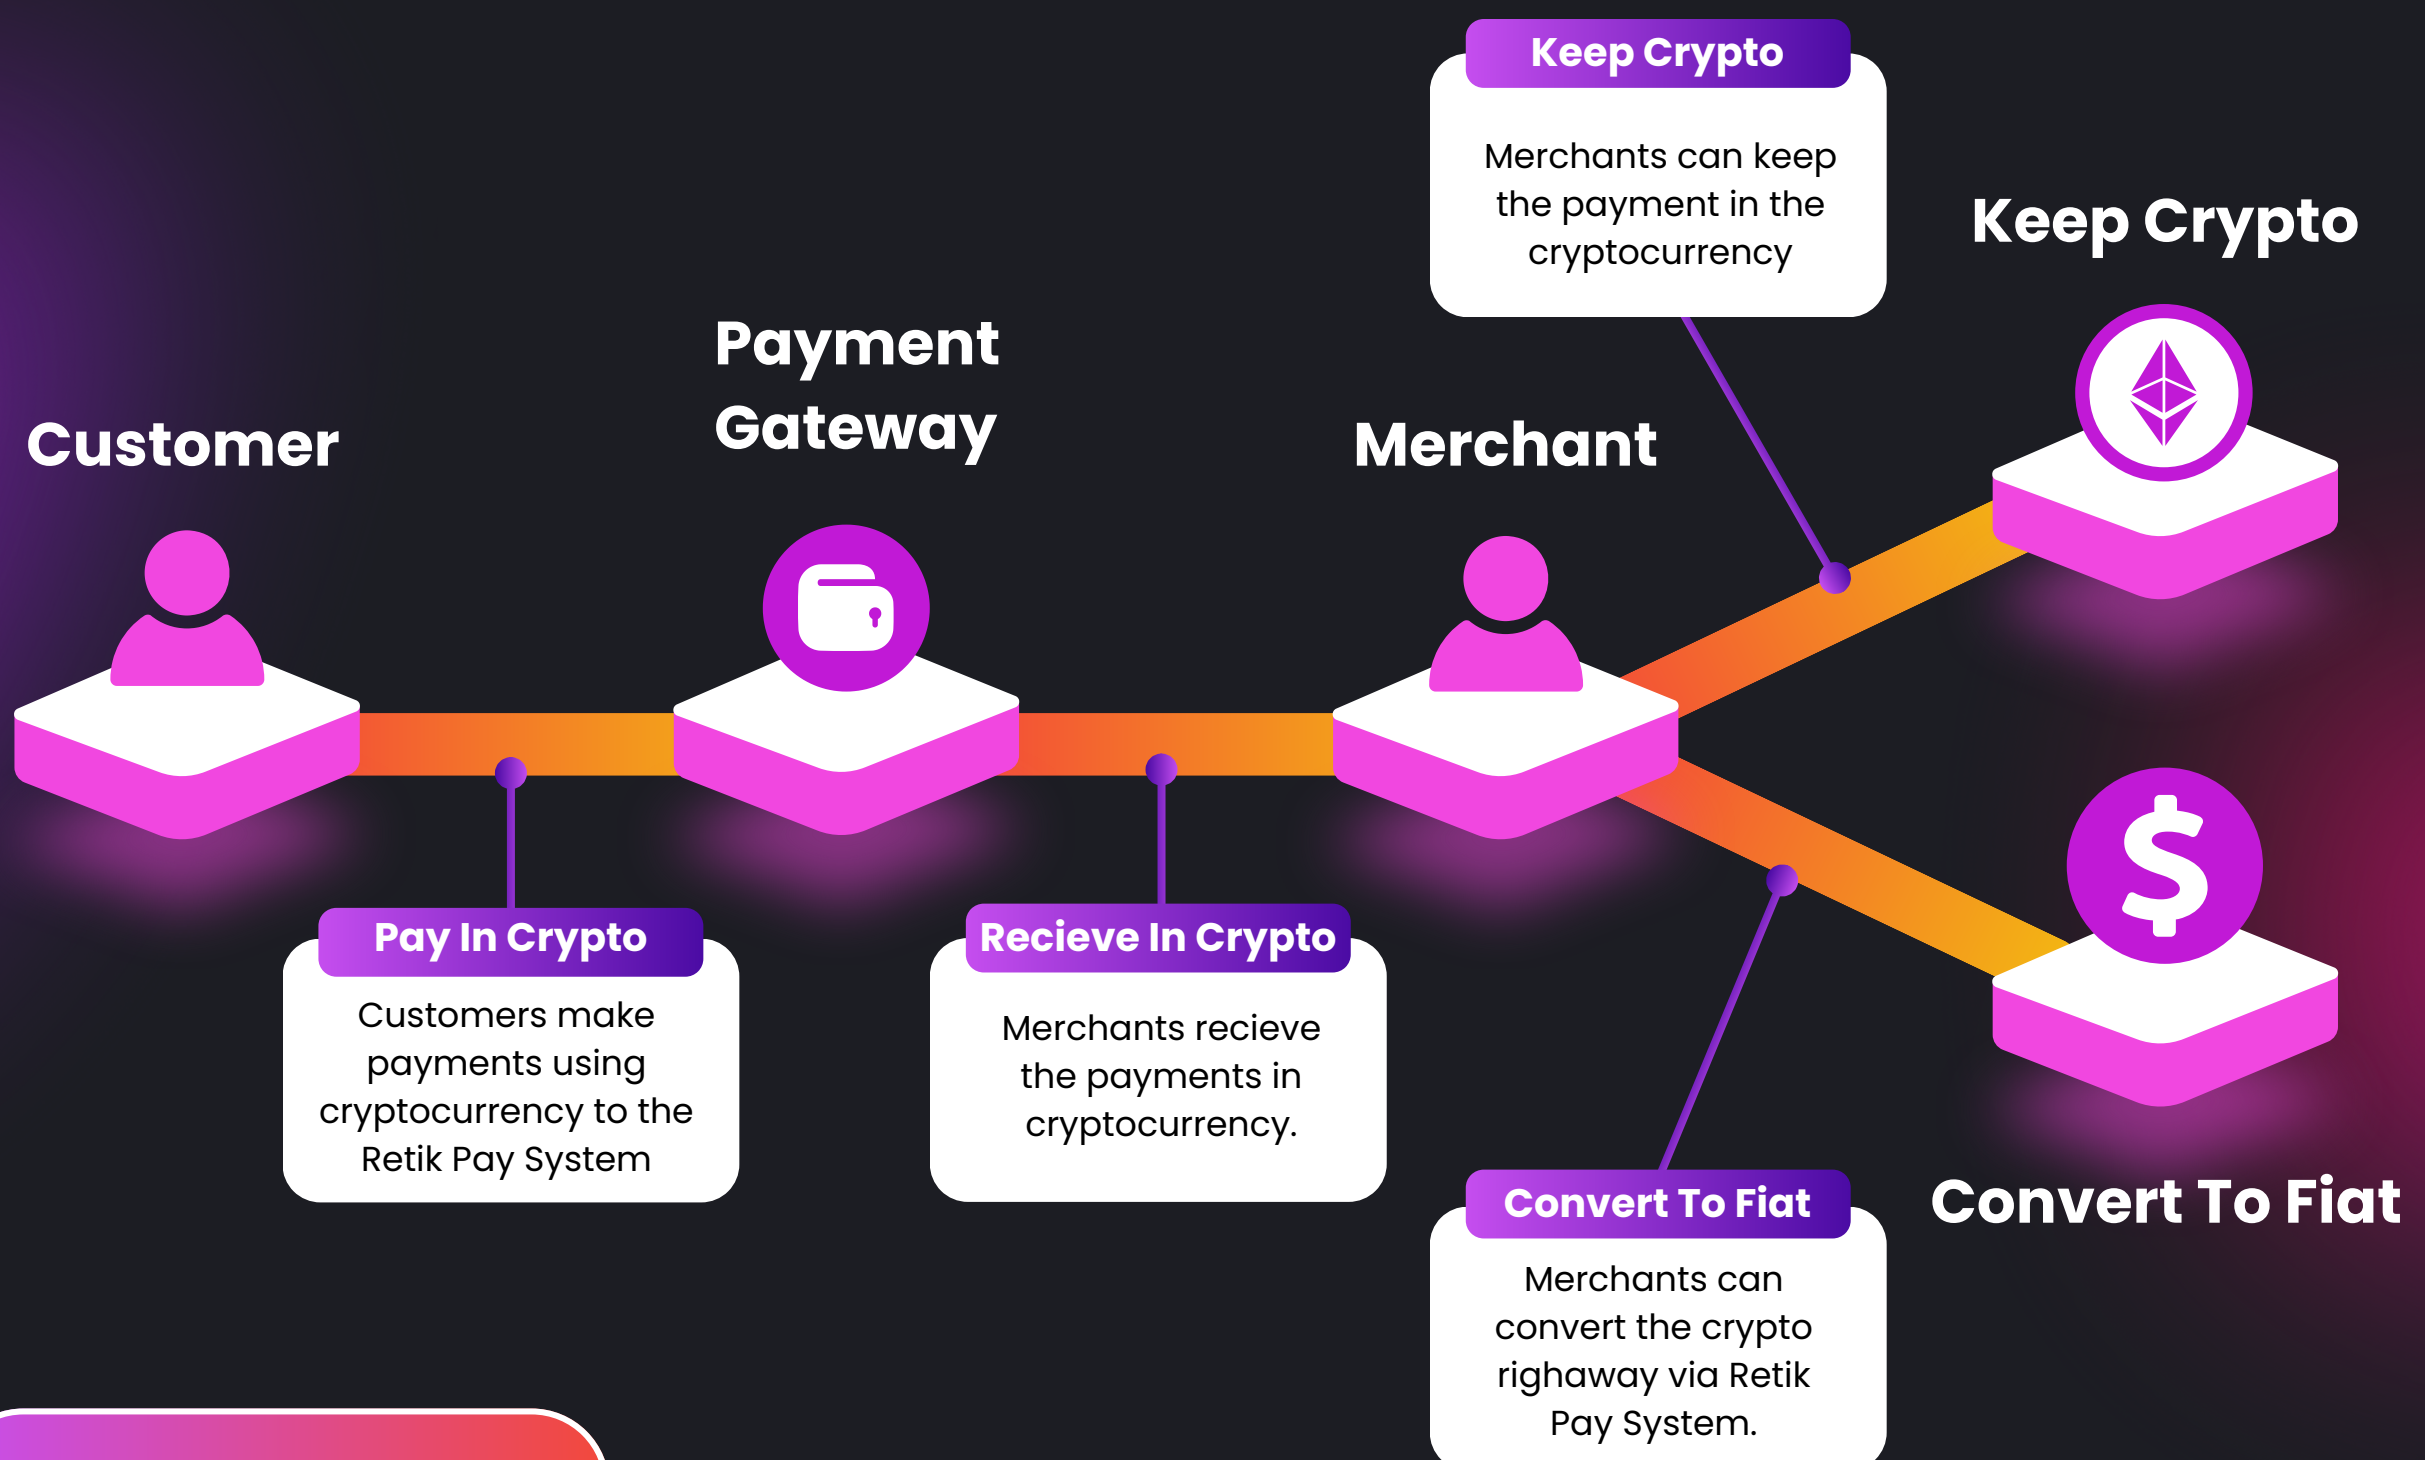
Keep Crypto

Merchants can keep the payment in the cryptocurrency

Keep Crypto

Customer

Payment Gateway

Merchant

Pay In Crypto

Customers make payments using cryptocurrency to the Retik Pay System

Recieve In Crypto

Merchants recieve the payments in cryptocurrency.

Convert To Fiat

Merchants can convert the crypto righaway via Retik Pay System.

Convert To Fiat